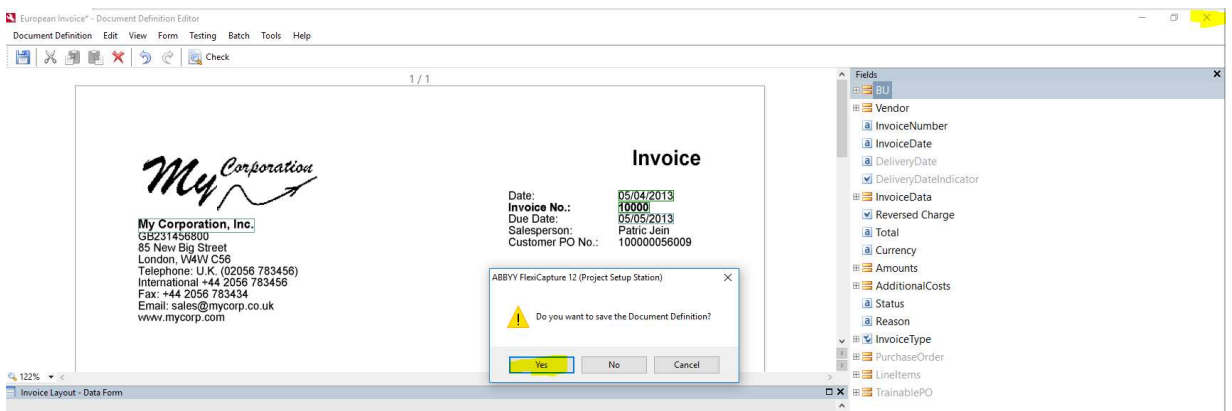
European Invoice* - Document Definition Editor

Document Definition Edit View Form Testing Batch Tools Help

Check

1 / 1

My Corporation

My Corporation, Inc.
GB231456800
85 New Big Street
London, W4W C56
Telephone: U.K. (02056 783456)
International +44 2056 783456
Fax: +44 2056 783434
Email: sales@mycorp.co.uk
www.mycorp.com

Invoice

Date: 05/04/2013
Invoice No.: 10000
Due Date: 05/05/2013
Salesperson: Patric Jein
Customer PO No.: 100000056009

ABBYY FlexiCapture 12 (Project Setup Station)

Do you want to save the Document Definition?

Yes No Cancel

122%

Invoice Layout - Data Form

Fields
BU
Vendor
InvoiceNumber
InvoiceDate
DeliveryDate
DeliveryDateIndicator
InvoiceData
Reversed Charge
Total
Currency
Amounts
AdditionalCosts
Status
Reason
InvoiceType
PurchaseOrder
LineItems
TrainablePO